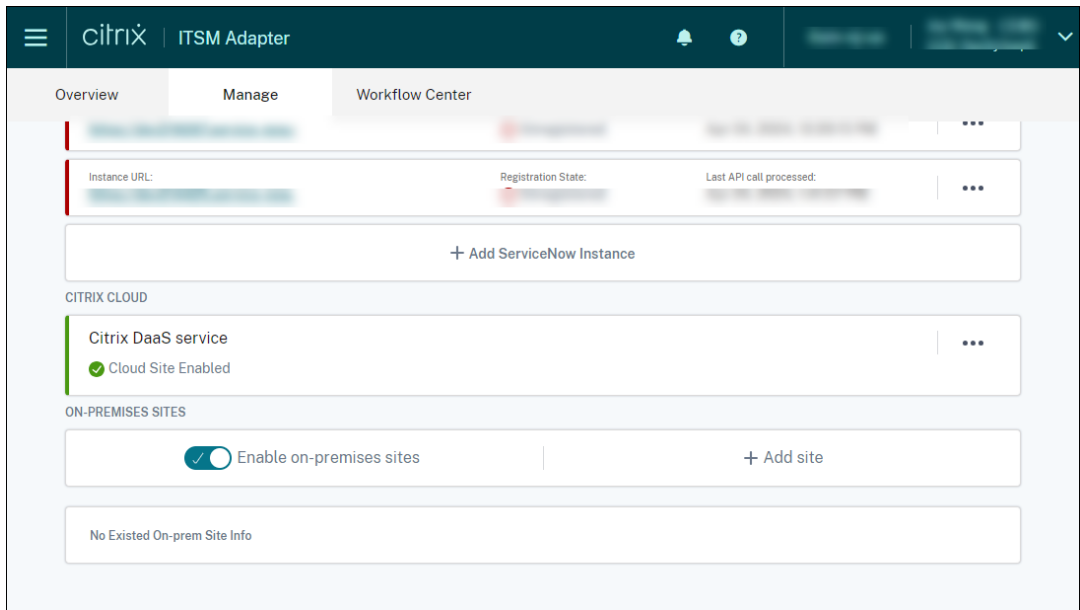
citrix | ITSM Adapter

Overview Manage Workflow Center

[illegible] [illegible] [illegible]

Instance URL: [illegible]
Registration State: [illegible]
Last API call processed: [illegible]

+ Add ServiceNow Instance

CITRIX CLOUD

Citrix DaaS service
Cloud Site Enabled

ON-PREMISES SITES

Enable on-premises sites
+ Add site

No Existed On-prem Site Info